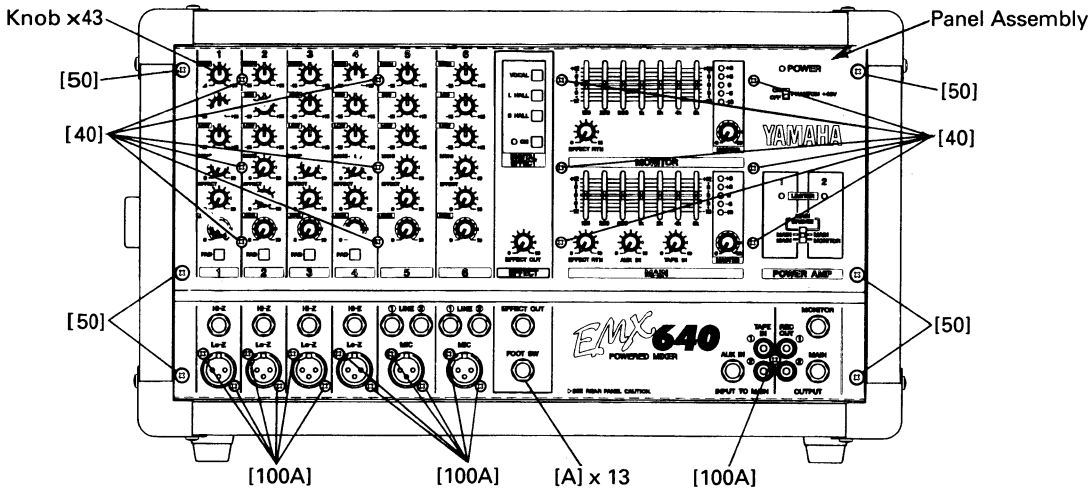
Knob x43
Panel Assembly
[50]
[50]
[40]
[40]
1 2 3 4 5 6
VOCAL
L HALL
S HALL
DIGITAL EFFECT
POWER
YAMAHA
MONITOR
EFFECT RTN
MAIN
EFFECT
EFFECT OUT
POWER AMP
LIMITER
1 2 3 4 5 6
[50]
[50]
HI-Z HI-Z HI-Z HI-Z
Lo-Z Lo-Z Lo-Z Lo-Z
LINE LINE
MIC MIC
EFFECT OUT
FOOT SW
EMX640
POWERED MIXER
TAPE IN
REC OUT
AUX IN
INPUT TO MAIN
MONITOR
MAIN
OUTPUT
[100A]
[100A]
[A] x 13
[100A]